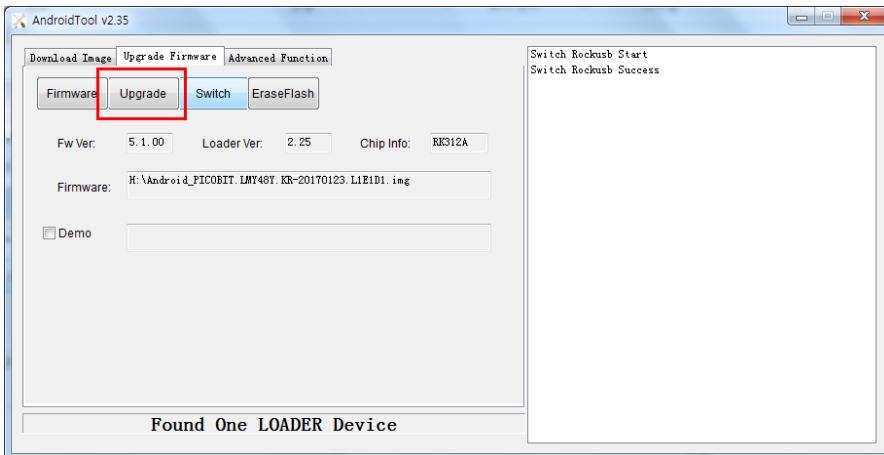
AndroidTool v2.35

Download Image | Upgrade Firmware | Advanced Function

Firmware | Upgrade | Switch | EraseFlash

Fw Ver: 5.1.00 Loader Ver: 2.25 Chip Info: RK312A

Firmware: H:\Android_PICOBIT.LMY48Y.KR-20170123.L1E1D1.img

Demo

Found One LOADER Device

Switch Rockusb Start
Switch Rockusb Success